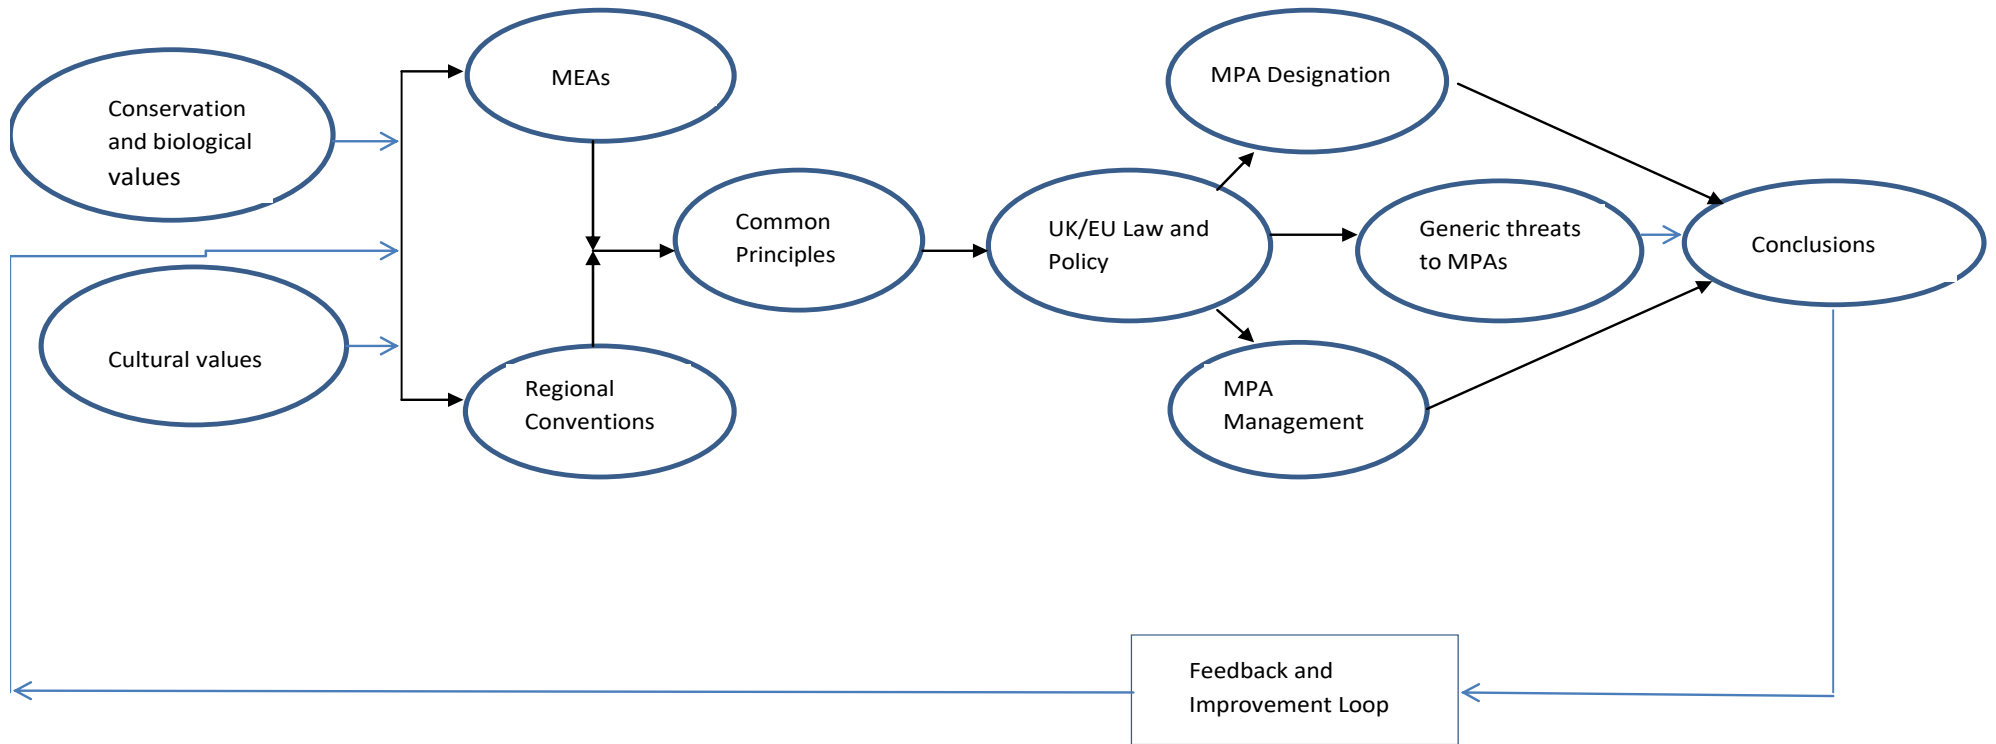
Conservation and biological values

Cultural values

MEAs

Regional Conventions

Common Principles

UK/EU Law and Policy

MPA Designation

Generic threats to MPAs

MPA Management

Conclusions

Feedback and Improvement Loop